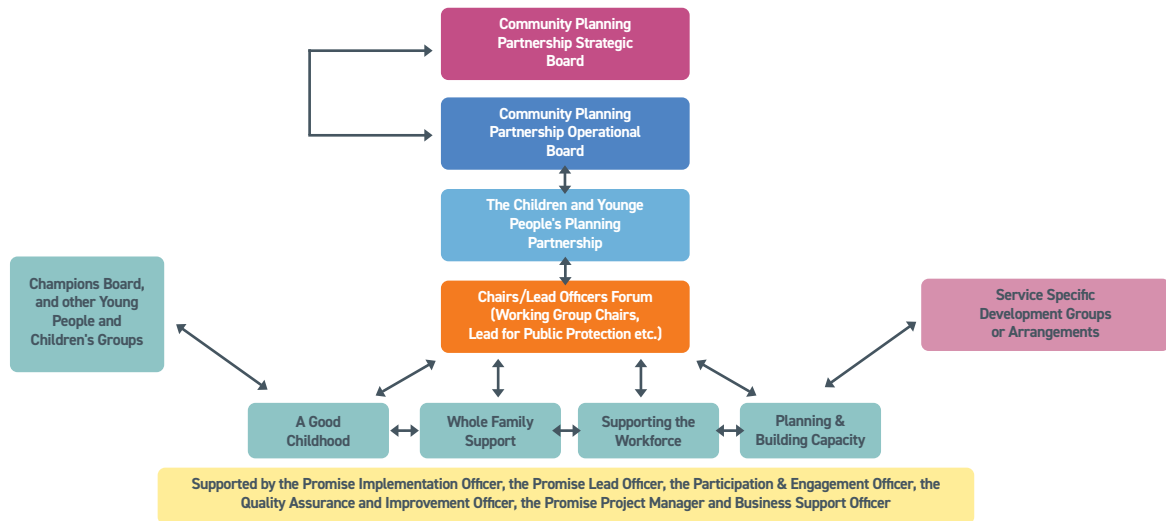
Community Planning Partnership Strategic Board

Community Planning Partnership Operational Board

The Children and Younge People's Planning Partnership

Champions Board, and other Young People and Children's Groups

Chairs/Lead Officers Forum (Working Group Chairs, Lead for Public Protection etc.)

Service Specific Development Groups or Arrangements

A Good Childhood

Whole Family Support

Supporting the Workforce

Planning & Building Capacity

Supported by the Promise Implementation Officer, the Promise Lead Officer, the Participation & Engagement Officer, the Quality Assurance and Improvement Officer, the Promise Project Manager and Business Support Officer